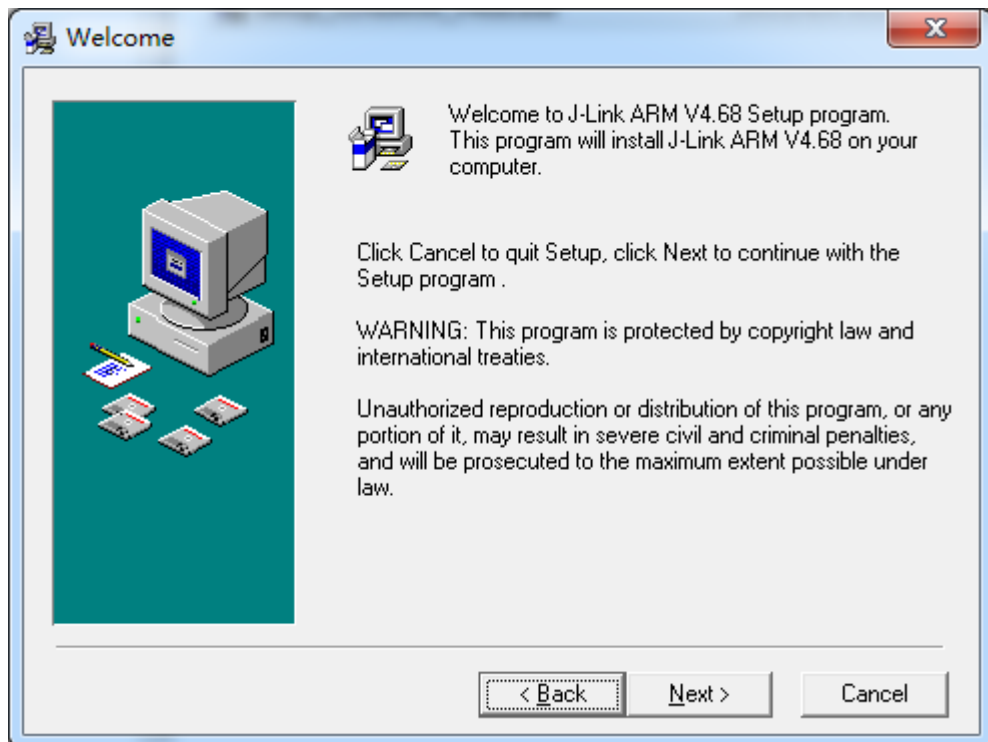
Welcome

Welcome to J-Link ARM V4.68 Setup program. This program will install J-Link ARM V4.68 on your computer.

Click Cancel to quit Setup, click Next to continue with the Setup program .

WARNING: This program is protected by copyright law and international treaties.

Unauthorized reproduction or distribution of this program, or any portion of it, may result in severe civil and criminal penalties, and will be prosecuted to the maximum extent possible under law.

< Back
Next >
Cancel